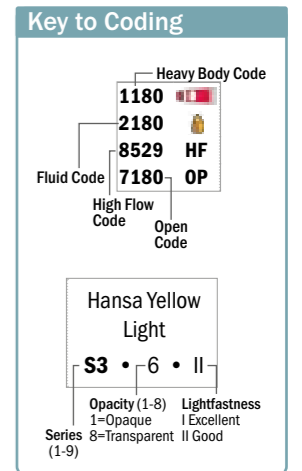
Key to Coding

Heavy Body Code
1180
2180
Fluid Code
8529 HF
7180 OP
High Flow Code
Open Code

Hansa Yellow Light
S3 • 6 • II
Series (1-9)
Opacity (1-8)
1=Opaque
8=Transparent
Lightfastness
I Excellent
II Good